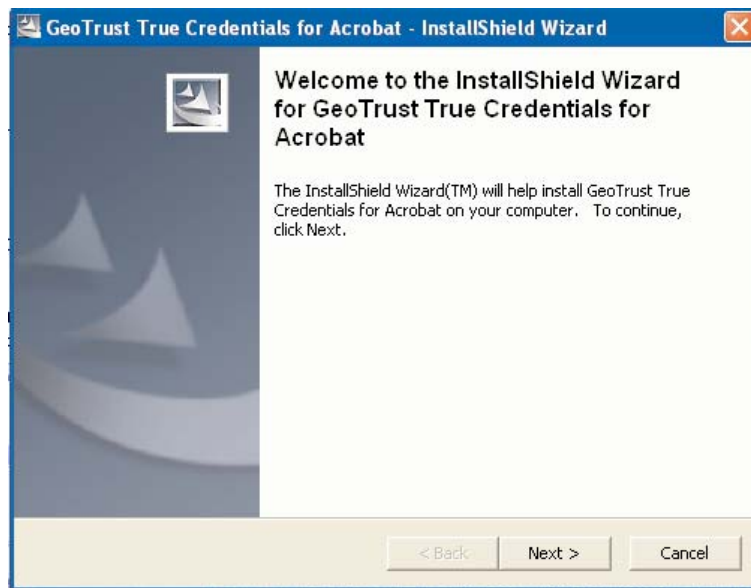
GeoTrust True Credentials for Acrobat - InstallShield Wizard

Welcome to the InstallShield Wizard for GeoTrust True Credentials for Acrobat

The InstallShield Wizard(TM) will help install GeoTrust True Credentials for Acrobat on your computer. To continue, click Next.

< Back

Next >

Cancel